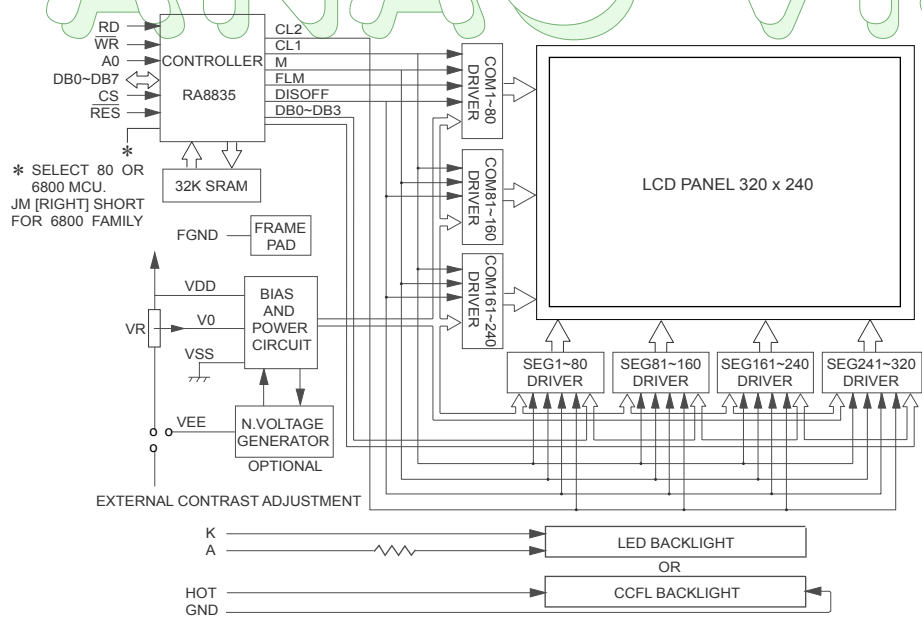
RD
$\overline{WR}$
A0
DB0~DB7
CS
$\overline{RES}$
CONTROLLER
RA8835
CL2
CL1
M
FLM
DISOFF
DB0~DB3
*
* SELECT 80 OR 6800 MCU. JM [RIGHT] SHORT FOR 6800 FAMILY
32K SRAM
COM1~80 DRIVER
COM81~160 DRIVER
COM161~240 DRIVER
LCD PANEL 320 x 240
FGND
FRAME PAD
VDD
VR
V0
VSS
BIAS AND POWER CIRCUIT
VEE
N.VOLTAGE GENERATOR
OPTIONAL
SEG1~80 DRIVER
SEG81~160 DRIVER
SEG161~240 DRIVER
SEG241~320 DRIVER
EXTERNAL CONTRAST ADJUSTMENT
K
A
LED BACKLIGHT
OR
HOT
GND
CCFL BACKLIGHT